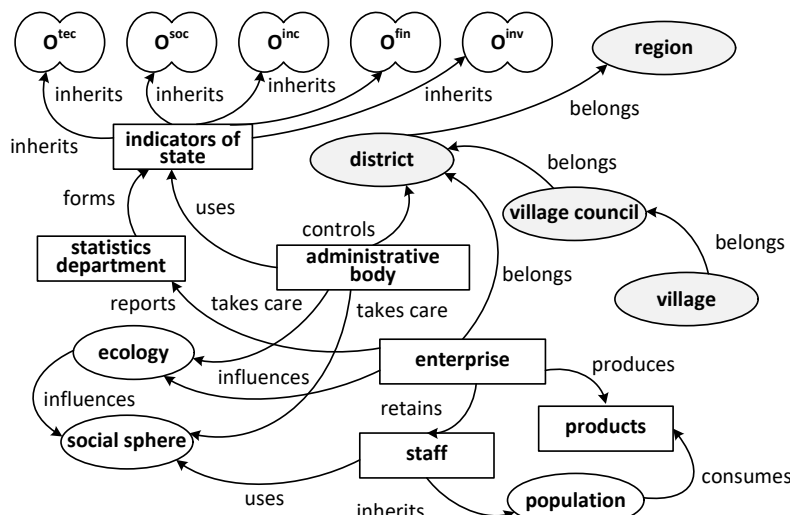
$O^{tec}$
$O^{soc}$
$O^{inc}$
$O^{fin}$
$O^{inv}$
region
inherits
inherits
inherits
inherits
inherits
belongs
indicators of state
district
belongs
forms
uses
controls
village council
belongs
statistics department
administrative body
belongs
village
reports
takes care
takes care
ecology
enterprise
produces
influences
influences
retains
products
social sphere
staff
consumes
uses
inherits
population